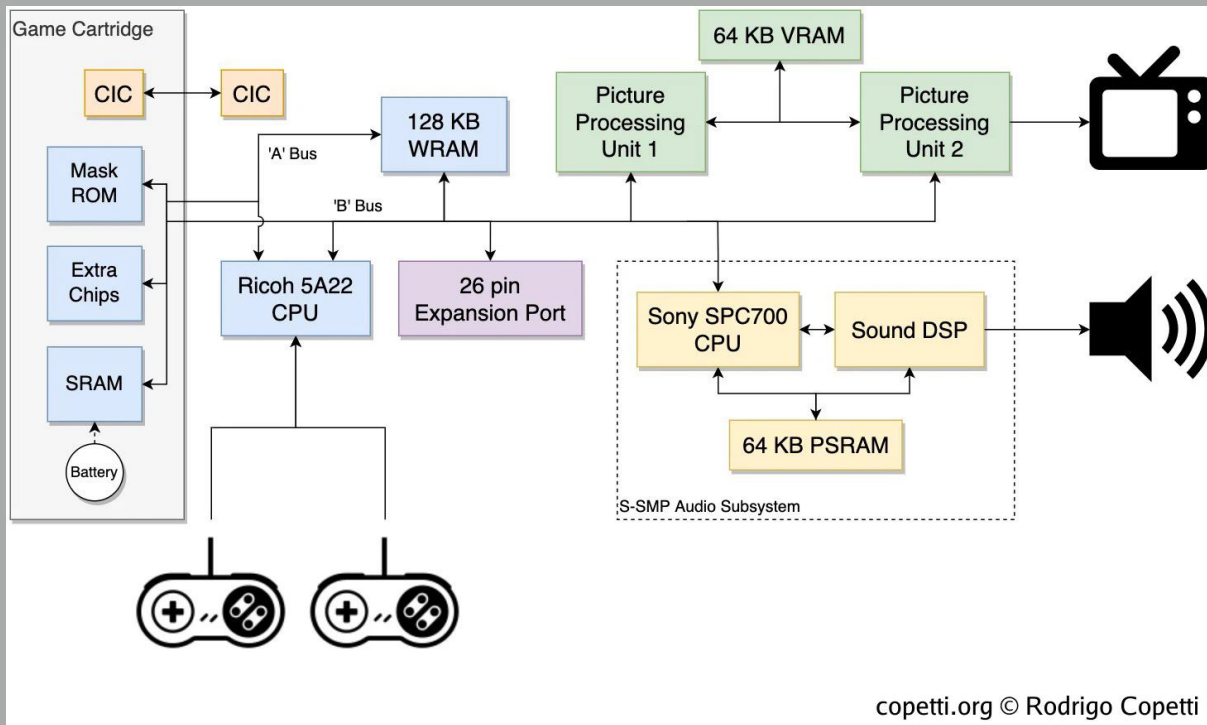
Game Cartridge

CIC

CIC

Mask ROM

Extra Chips

SRAM

Battery

'A' Bus

128 KB WRAM

'B' Bus

64 KB VRAM

Picture Processing Unit 1

Picture Processing Unit 2

Ricoh 5A22 CPU

26 pin Expansion Port

Sony SPC700 CPU

Sound DSP

64 KB PSRAM

S-SMP Audio Subsystem

copetti.org © Rodrigo Copetti